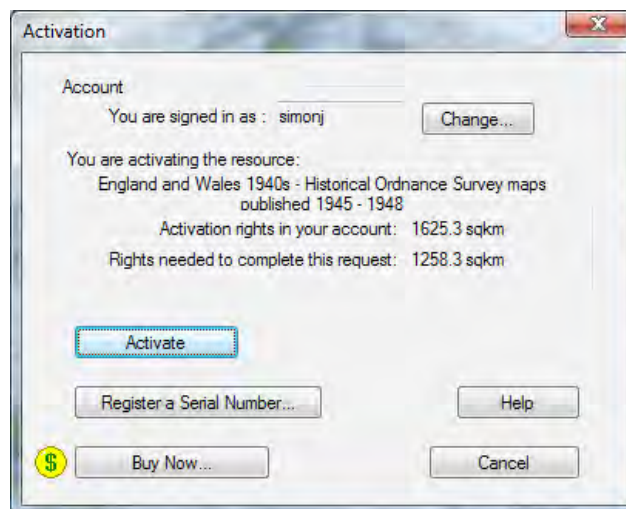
Activation

Account

You are signed in as : simonj

Change...

You are activating the resource:

England and Wales 1940s - Historical Ordnance Survey maps published 1945 - 1948

Activation rights in your account: 1625.3 sqkm

Rights needed to complete this request: 1258.3 sqkm

Activate

Register a Serial Number...

Help

$

Buy Now...

Cancel